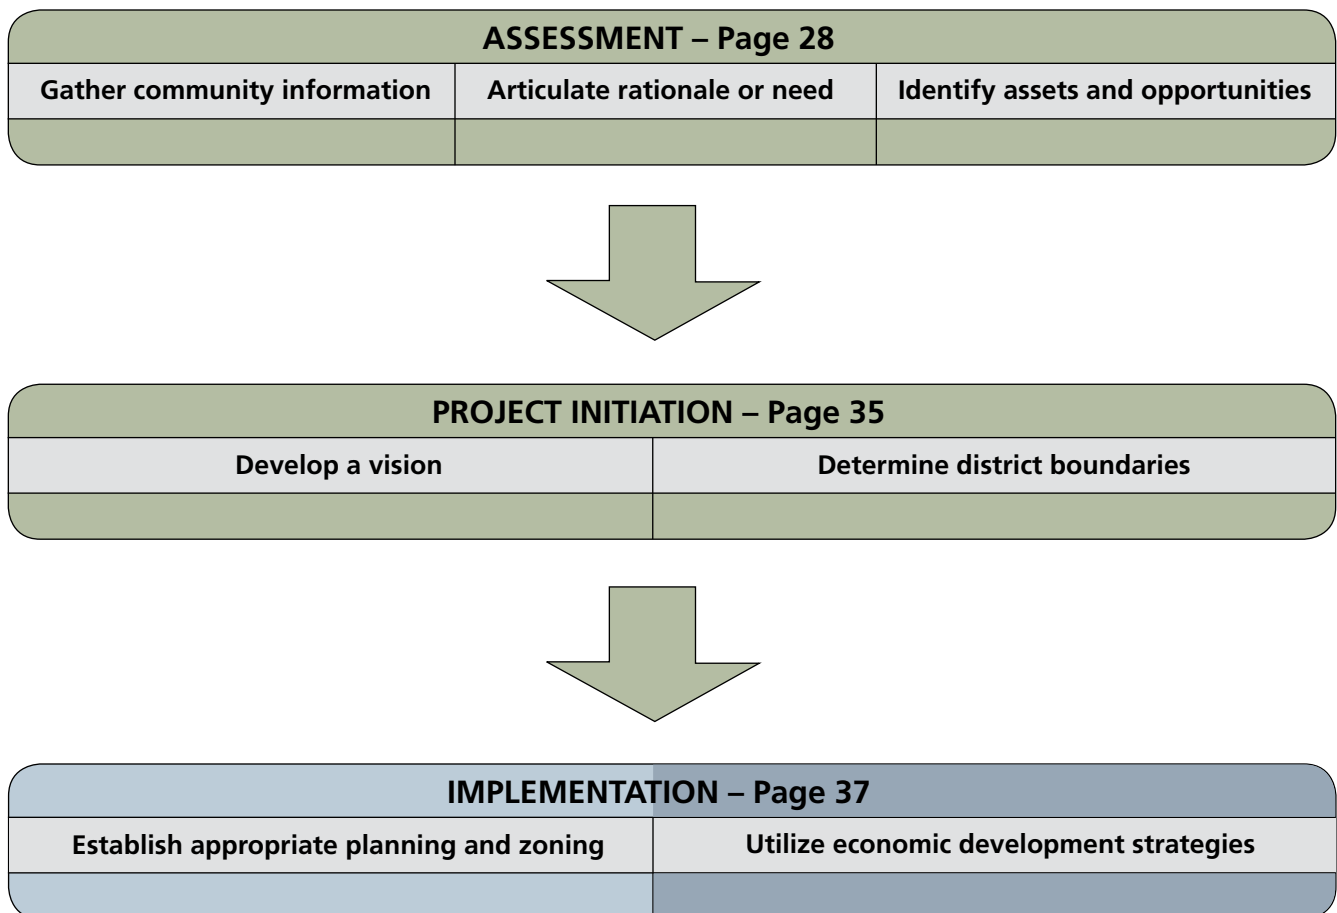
ASSESSMENT – Page 28

| Gather community information | Articulate rationale or need | Identify assets and opportunities |
|---|---|---|

PROJECT INITIATION – Page 35

| Develop a vision | Determine district boundaries |
|---|---|

IMPLEMENTATION – Page 37

| Establish appropriate planning and zoning | Utilize economic development strategies |
|---|---|